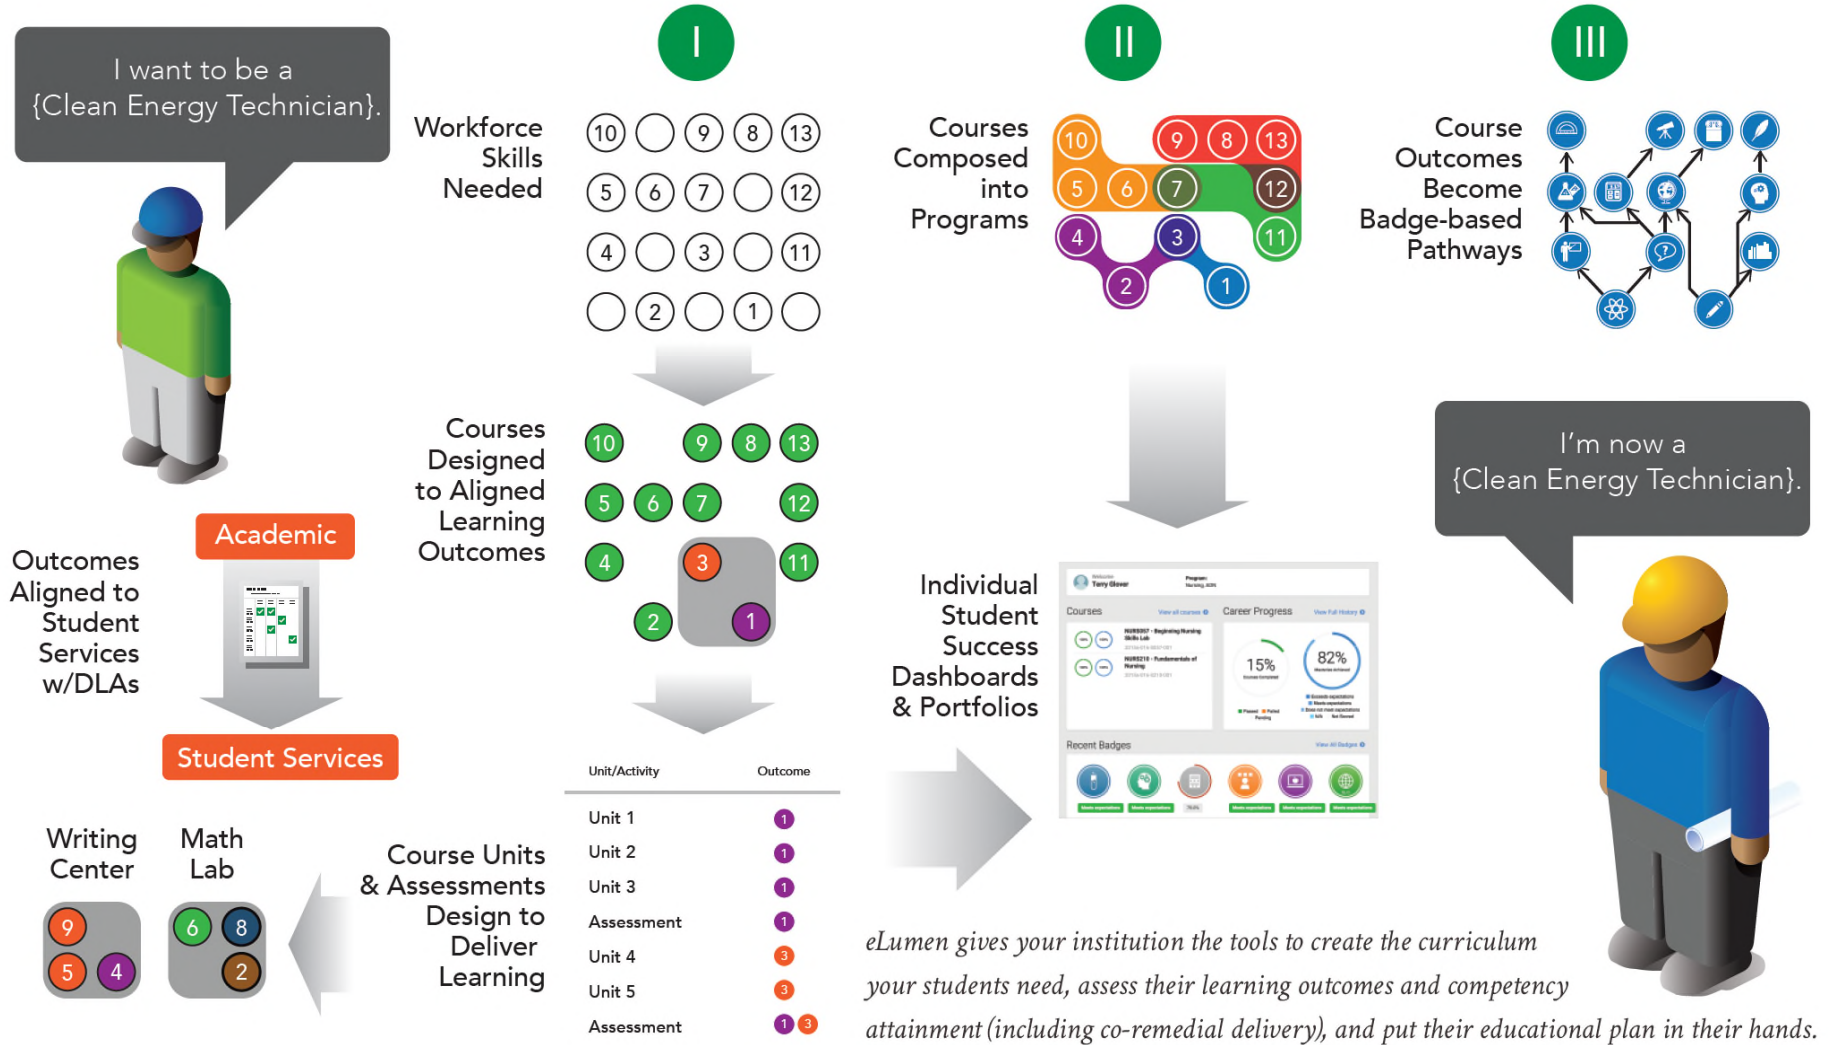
I want to be a {Clean Energy Technician}.

I

Workforce Skills Needed

10 9 8 13
5 6 7 12
4 3 11
2 1

Courses Designed to Aligned Learning Outcomes

10 9 8 13
5 6 7 12
4 3 11
2 1

II

Courses Composed into Programs

10 9 8 13
5 6 7 12
4 3 11
2 1

III

Course Outcomes Become Badge-based Pathways

Academic

Outcomes Aligned to Student Services w/DLAs

Student Services

Writing Center

Math Lab

9
5 4

6 8
2

Course Units & Assessments Design to Deliver Learning

| Unit/Activity | Outcome |
|---|---|
| Unit 1 | 1 |
| Unit 2 | 1 |
| Unit 3 | 1 |
| Assessment | 1 |
| Unit 4 | 3 |
| Unit 5 | 3 |
| Assessment | 1 3 |

Individual Student Success Dashboards & Portfolios

Courses
Career Progress
15%
82%
Recent Badges

I'm now a {Clean Energy Technician}.

eLumen gives your institution the tools to create the curriculum your students need, assess their learning outcomes and competency attainment (including co-remedial delivery), and put their educational plan in their hands.